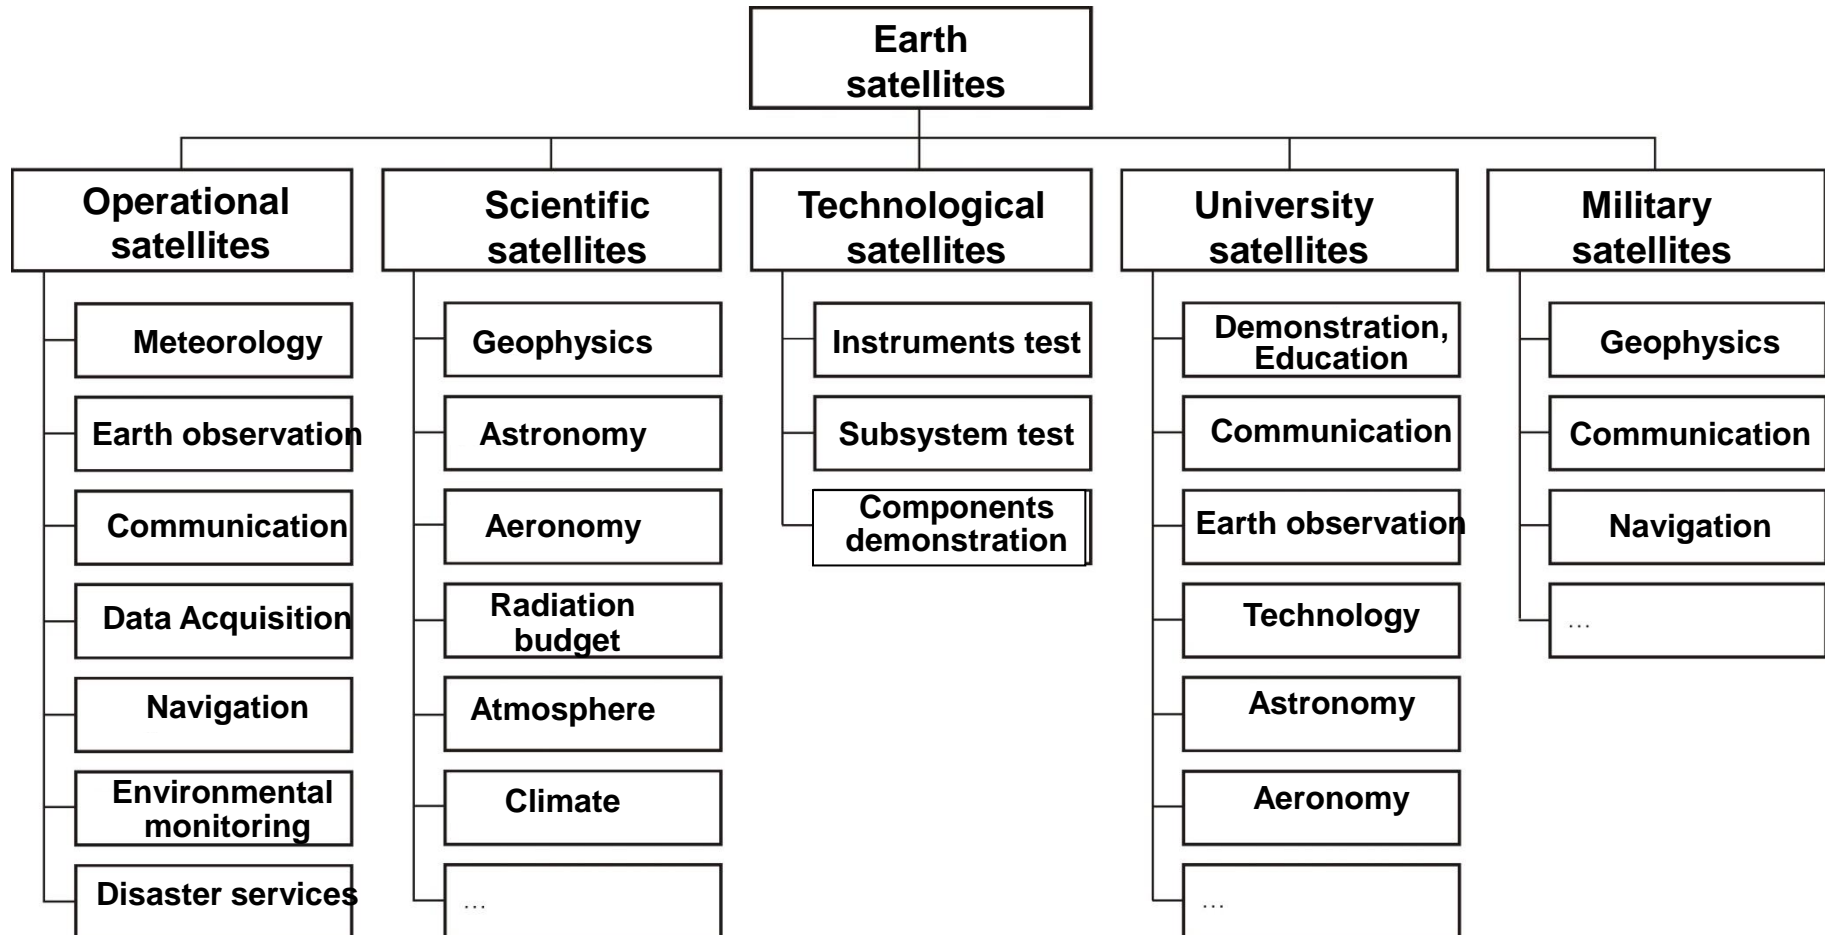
Earth satellites

Operational satellites

Meteorology

Earth observation

Communication

Data Acquisition

Navigation

Environmental monitoring

Disaster services

Scientific satellites

Geophysics

Astronomy

Aeronomy

Radiation budget

Atmosphere

Climate

...

Technological satellites

Instruments test

Subsystem test

Components demonstration

University satellites

Demonstration, Education

Communication

Earth observation

Technology

Astronomy

Aeronomy

...

Military satellites

Geophysics

Communication

Navigation

...